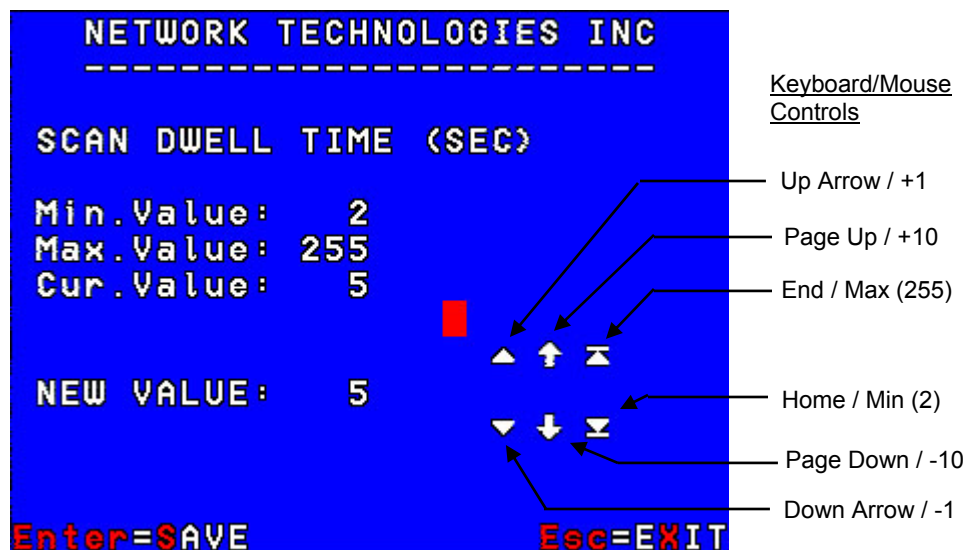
NETWORK TECHNOLOGIES INC
------------------------

SCAN DWELL TIME (SEC)

Min.Value: 2
Max.Value: 255
Cur.Value: 5

NEW VALUE: 5

Enter=SAVE Esc=EXIT

Keyboard/Mouse Controls

Up Arrow / +1

Page Up / +10

End / Max (255)

Home / Min (2)

Page Down / -10

Down Arrow / -1